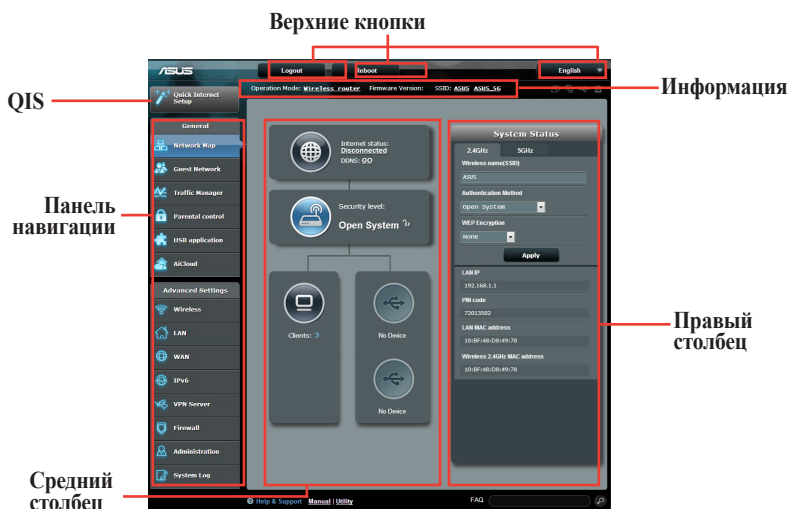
Верхние кнопки

/ISUS

Logout

Reboot

English

Информация

Operation Mode: Wireless router Firmware Version: SSID: ASUS ASUS_5G

QIS

Quick Internet Setup

General

Network Map

Guest Network

Traffic Manager

Parental control

USB application

AiCloud

Advanced Settings

Wireless

LAN

WAN

IPv6

VPN Server

Firewall

Administration

System Log

Панель навигации

Internet status: Disconnected

DDNS: GO

Security level:

Open System

Clients: 3

No Device

No Device

System Status

2.4GHz

5GHz

Wireless name(SSID)

ASUS

Authentication Method

Open System

WEP Encryption

None

Apply

LAN IP

192.168.1.1

PIN code

72013502

LAN MAC address

10:BF:48:D8:49:78

Wireless 2.4GHz MAC address

10:BF:48:D8:49:78

Правый столбец

Средний столбец

Help & Support Manual | Utility

FAQ